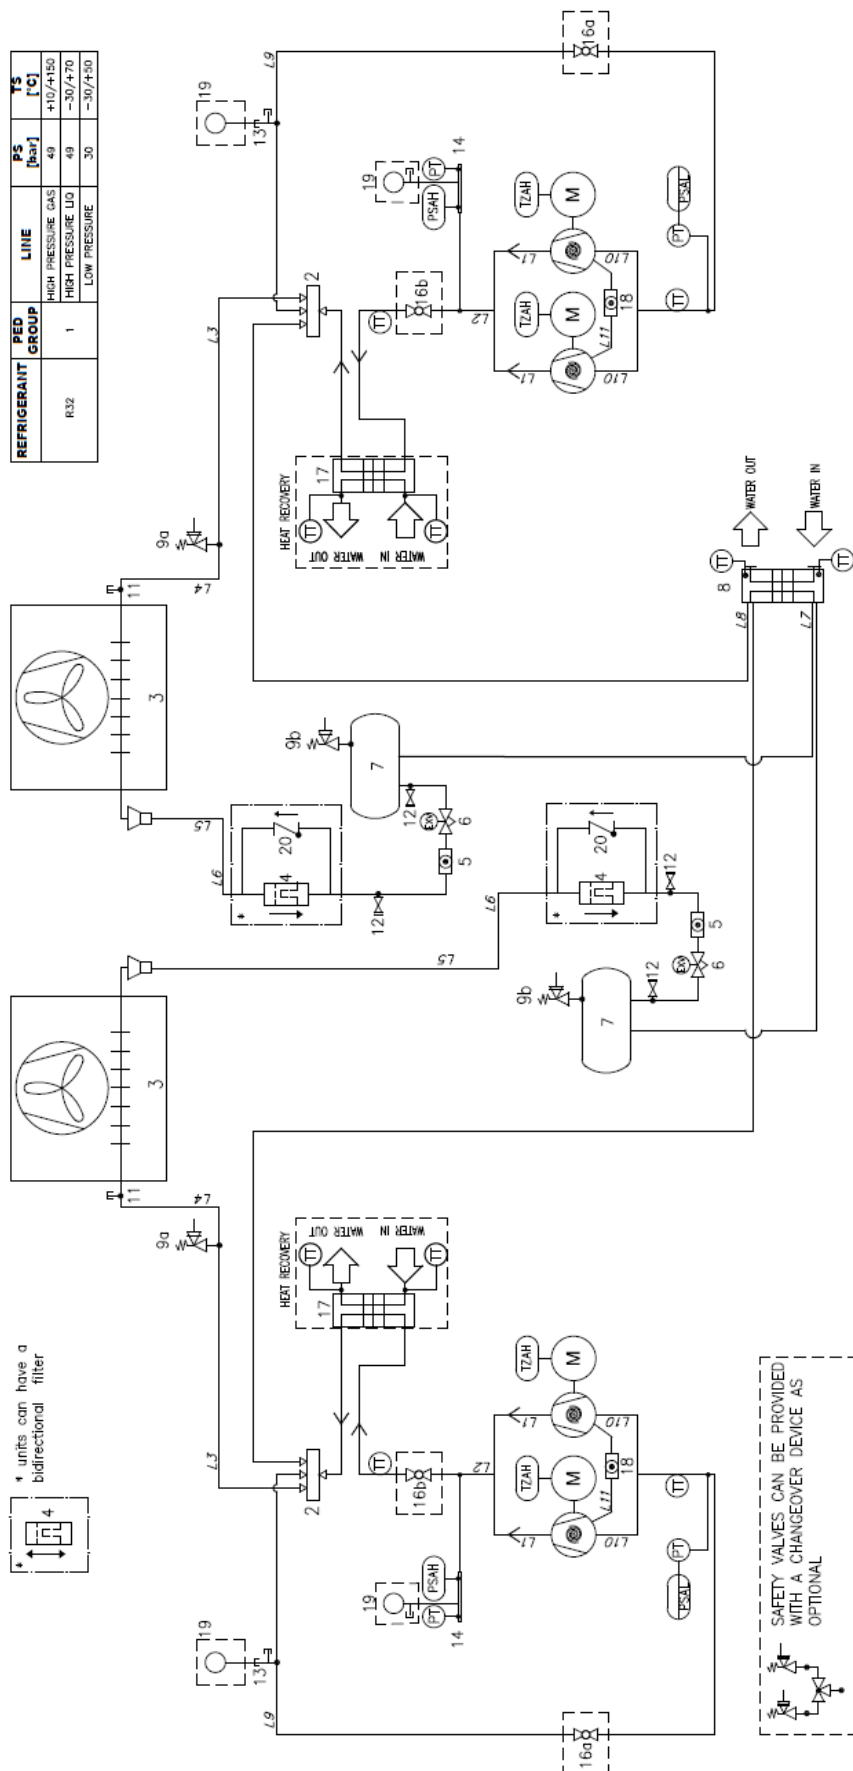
| REFRIGERANT | PED GROUP | LINE | PS [bar] | TS [°C] |
|---|---|---|---|---|
| R32 | 1 | HIGH PRESSURE GAS | 49 | +10/+150 |
| | | HIGH PRESSURE LIQ | 49 | -30/+70 |
| | | LOW PRESSURE | 30 | -30/+50 |

* units can have a bidirectional filter

4

SAFETY VALVES CAN BE PROVIDED WITH A CHANGEOVER DEVICE AS OPTIONAL

19 13 L9 16a 14 PT PSAH 19 TZAH M TZAH M L1 L10 L1 L10 L11 18 TT PT PSAL L2 16b TT 2 L3 17 HEAT RECOVERY TT WATER OUT WATER IN TT 9a L4 11 3 9b 7 12 EXV 6 5 20 4 L6 L5 12 WATER OUT WATER IN TT TT 8 L8 L7

3 11 L4 9a L5 L6 20 4 12 5 6 EXV 12 9b 7 HEAT RECOVERY 17 TT WATER OUT WATER IN TT L3 2 TT 16b L2 TZAH M TZAH M L1 L10 L1 L10 L11 18 TT PT PSAL 19 PT PSAH 14 19 13 L9 16a